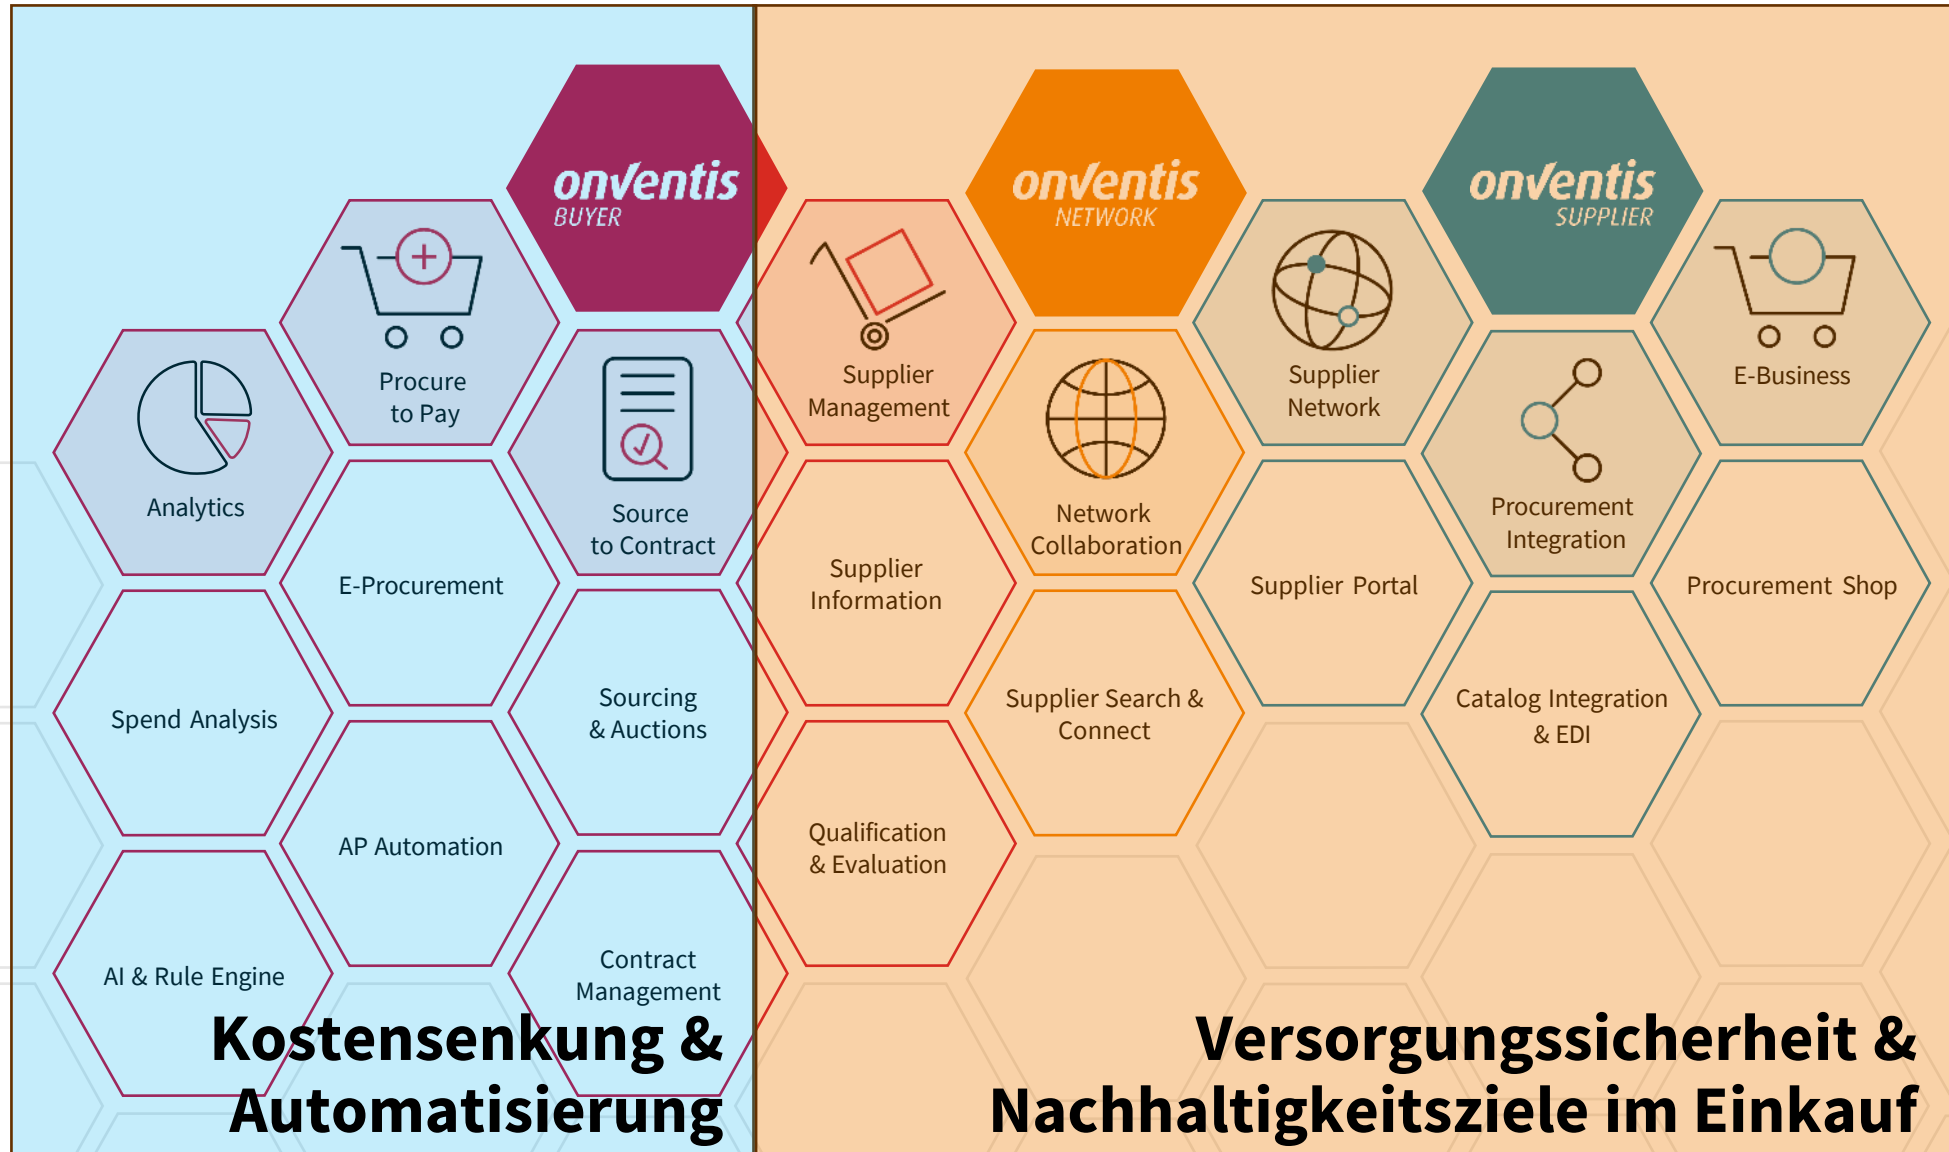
onventis BUYER

Procure to Pay

Analytics

Source to Contract

E-Procurement

Spend Analysis

Sourcing & Auctions

AP Automation

AI & Rule Engine

Contract Management

Kostensenkung & Automatisierung

Supplier Management

onventis NETWORK

Network Collaboration

Supplier Information

Supplier Search & Connect

Qualification & Evaluation

Supplier Network

onventis SUPPLIER

E-Business

Procurement Integration

Supplier Portal

Procurement Shop

Catalog Integration & EDI

Versorgungssicherheit & Nachhaltigkeitsziele im Einkauf